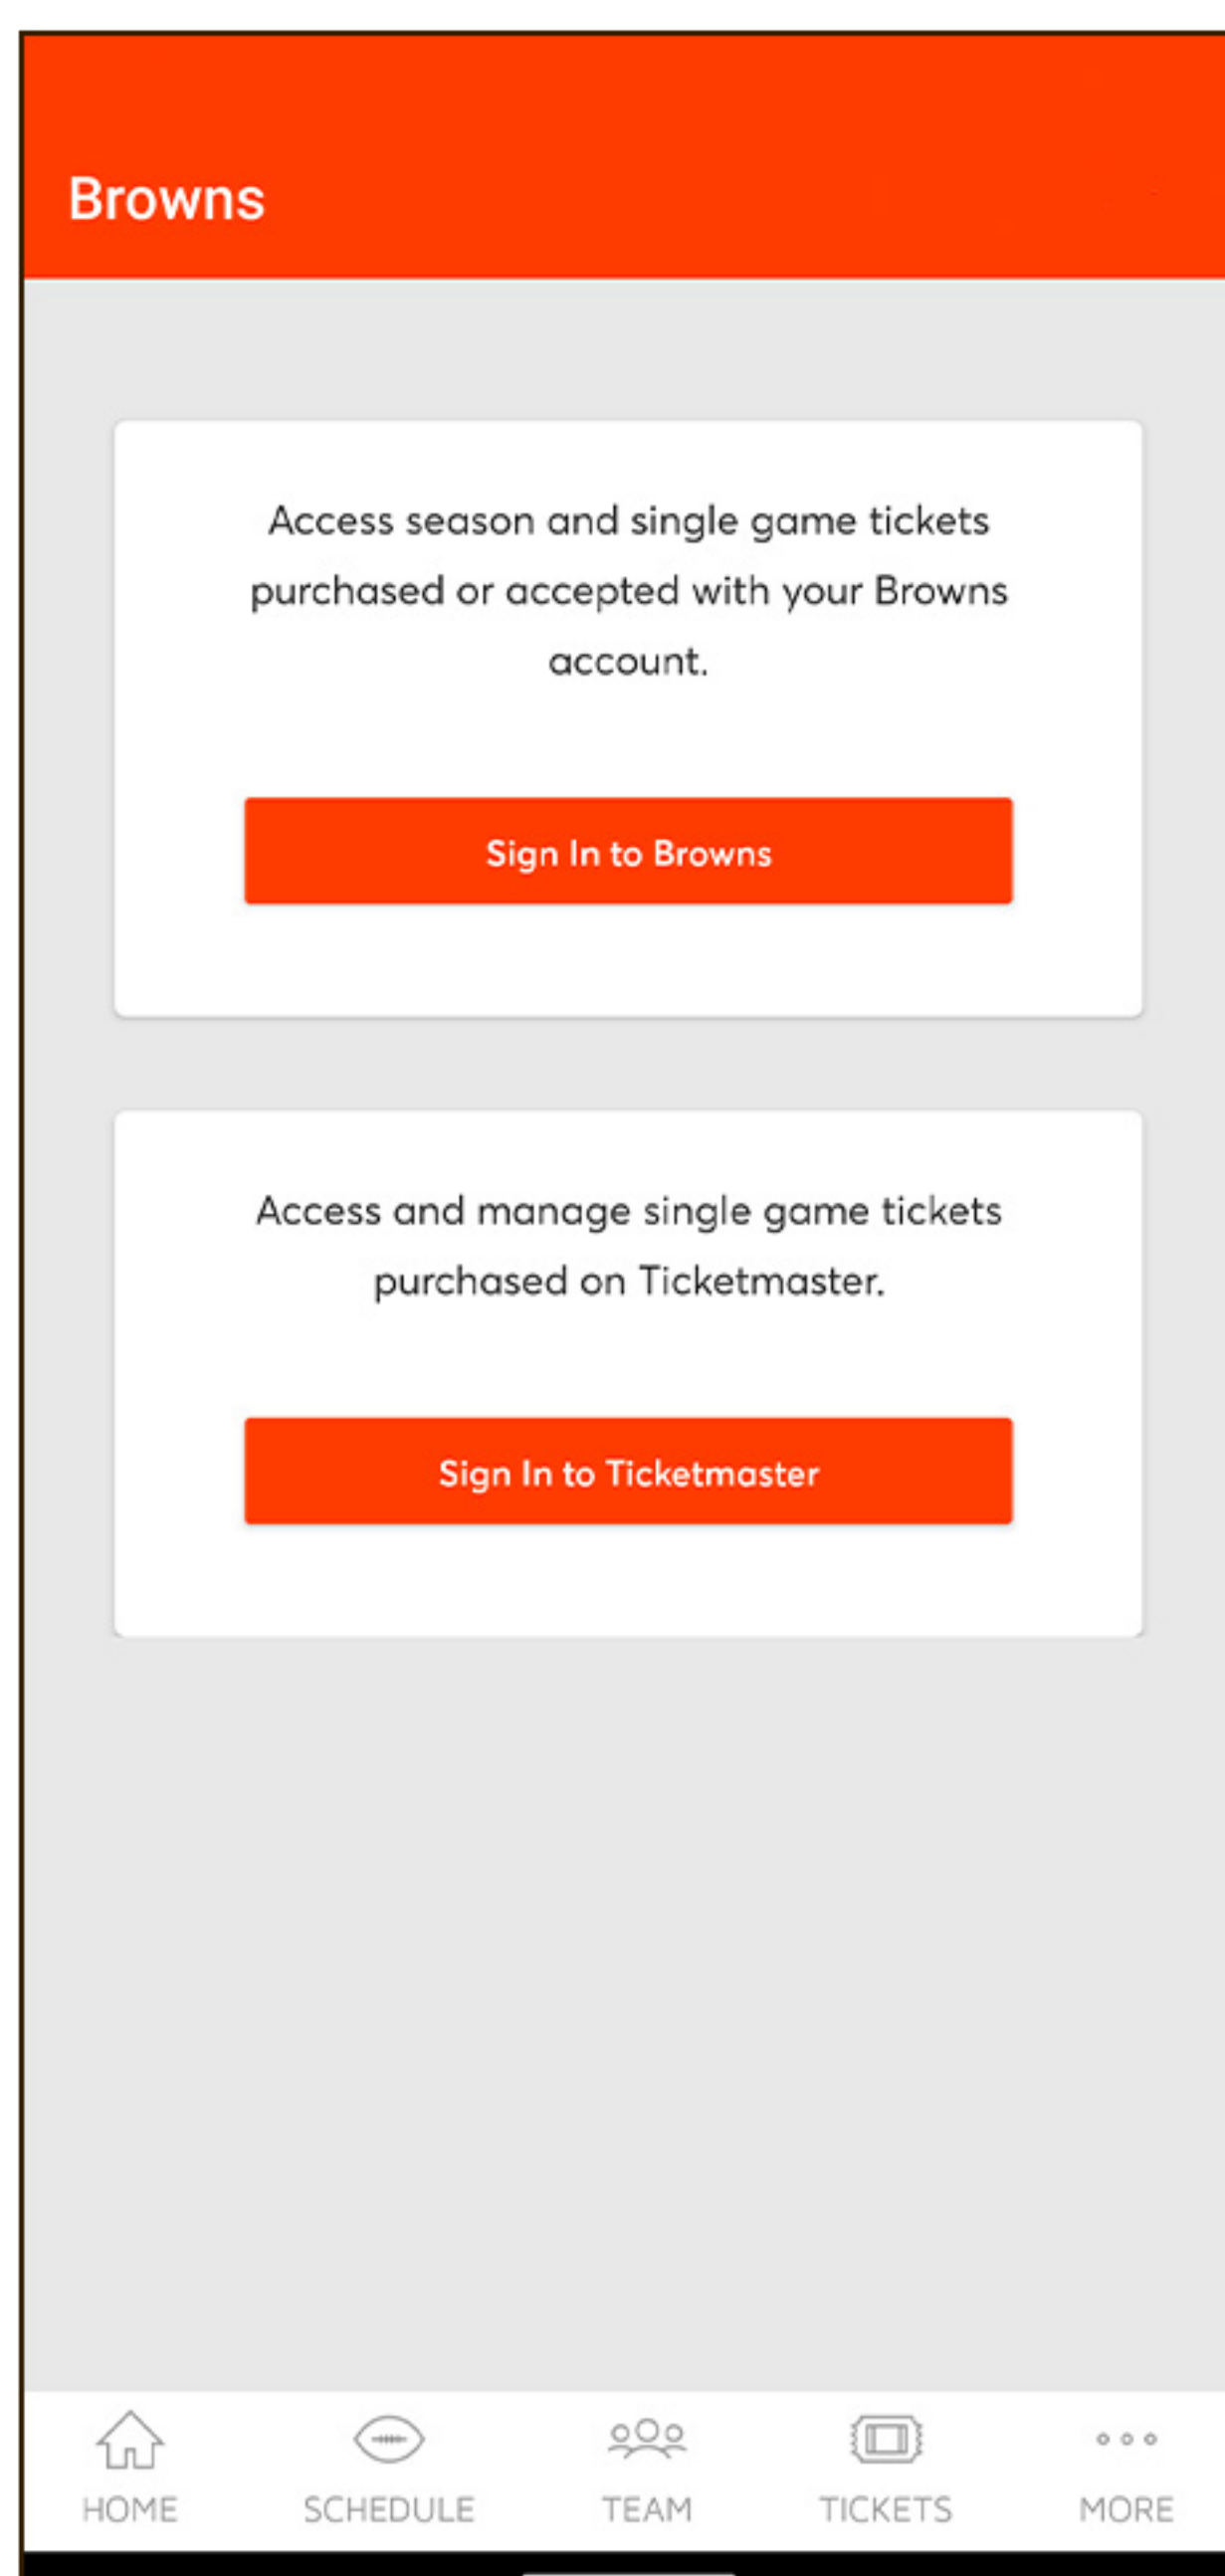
Browns

Access season and single game tickets purchased or accepted with your Browns account.

Sign In to Browns

Access and manage single game tickets purchased on Ticketmaster.

Sign In to Ticketmaster

HOME SCHEDULE TEAM TICKETS MORE